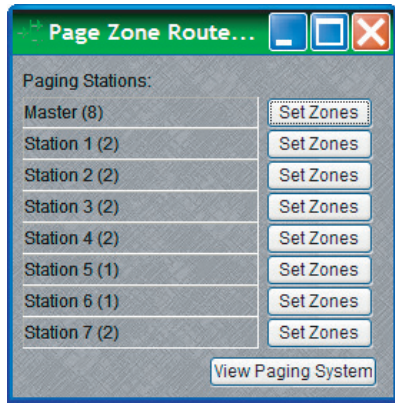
Page Zone Route...

Paging Stations:

Master (8) Set Zones
Station 1 (2) Set Zones
Station 2 (2) Set Zones
Station 3 (2) Set Zones
Station 4 (2) Set Zones
Station 5 (1) Set Zones
Station 6 (1) Set Zones
Station 7 (2) Set Zones

View Paging System